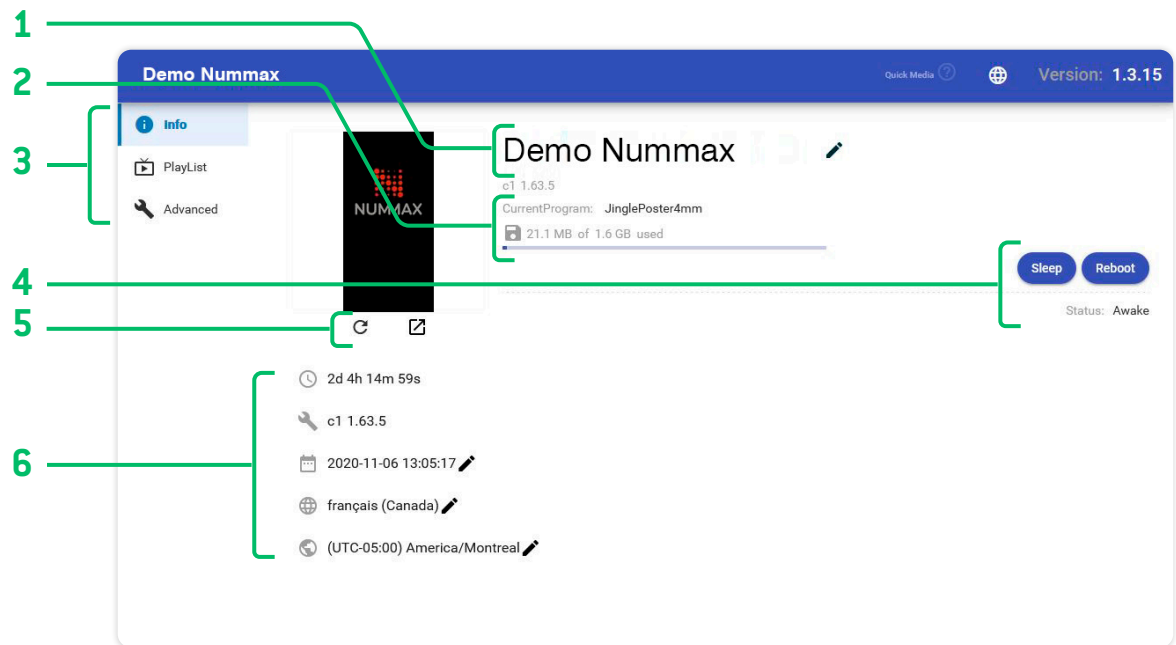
1

2

3

4

5

6

Demo Nummax

Quick Media

Version: 1.3.15

Info

PlayList

Advanced

NUMMAX

Demo Nummax

c1 1.63.5

CurrentProgram: JinglePoster4mm

21.1 MB of 1.6 GB used

Sleep

Reboot

Status: Awake

2d 4h 14m 59s

c1 1.63.5

2020-11-06 13:05:17

français (Canada)

(UTC-05:00) America/Montreal